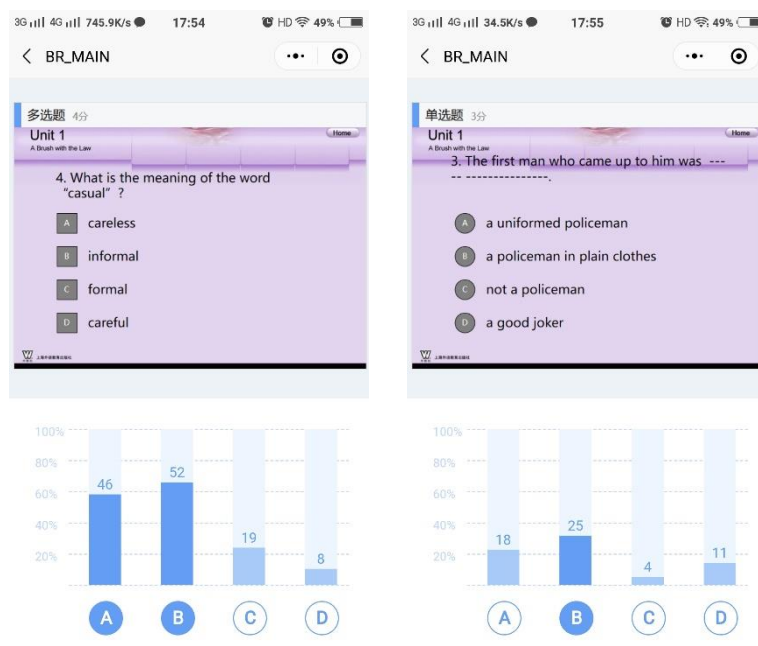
3G 4G 745.9K/s 17:54 HD 49%

< BR_MAIN

多选题 4分

Unit 1
A Brush with the Law

Home

4. What is the meaning of the word “casual”?

A careless

B informal

C formal

D careful

上海外语教育出版社

100%
80%
60%
40%
20%

46
52
19
8

A B C D

3G 4G 34.5K/s 17:55 HD 49%

< BR_MAIN

单选题 3分

Unit 1
A Brush with the Law

Home

3. The first man who came up to him was ----- ---------------.

A a uniformed policeman

B a policeman in plain clothes

C not a policeman

D a good joker

上海外语教育出版社

100%
80%
60%
40%
20%

18
25
4
11

A B C D